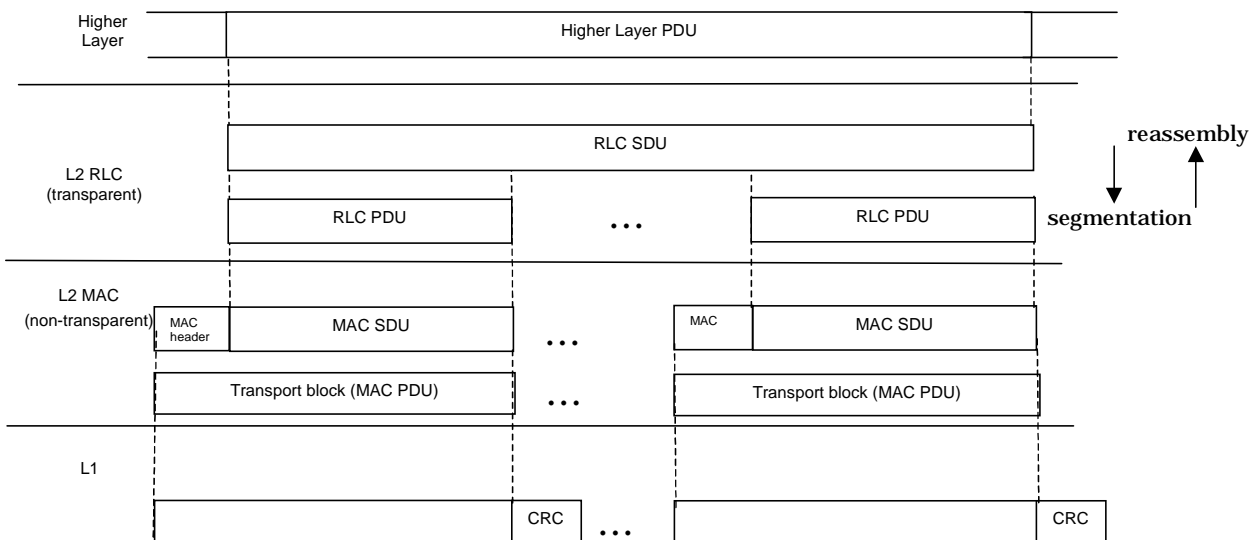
Higher Layer

Higher Layer PDU

reassembly

L2 RLC (transparent)

RLC SDU

RLC PDU

...

RLC PDU

segmentation

L2 MAC (non-transparent)

MAC header

MAC SDU

...

MAC

MAC SDU

Transport block (MAC PDU)

...

Transport block (MAC PDU)

L1

CRC

...

CRC